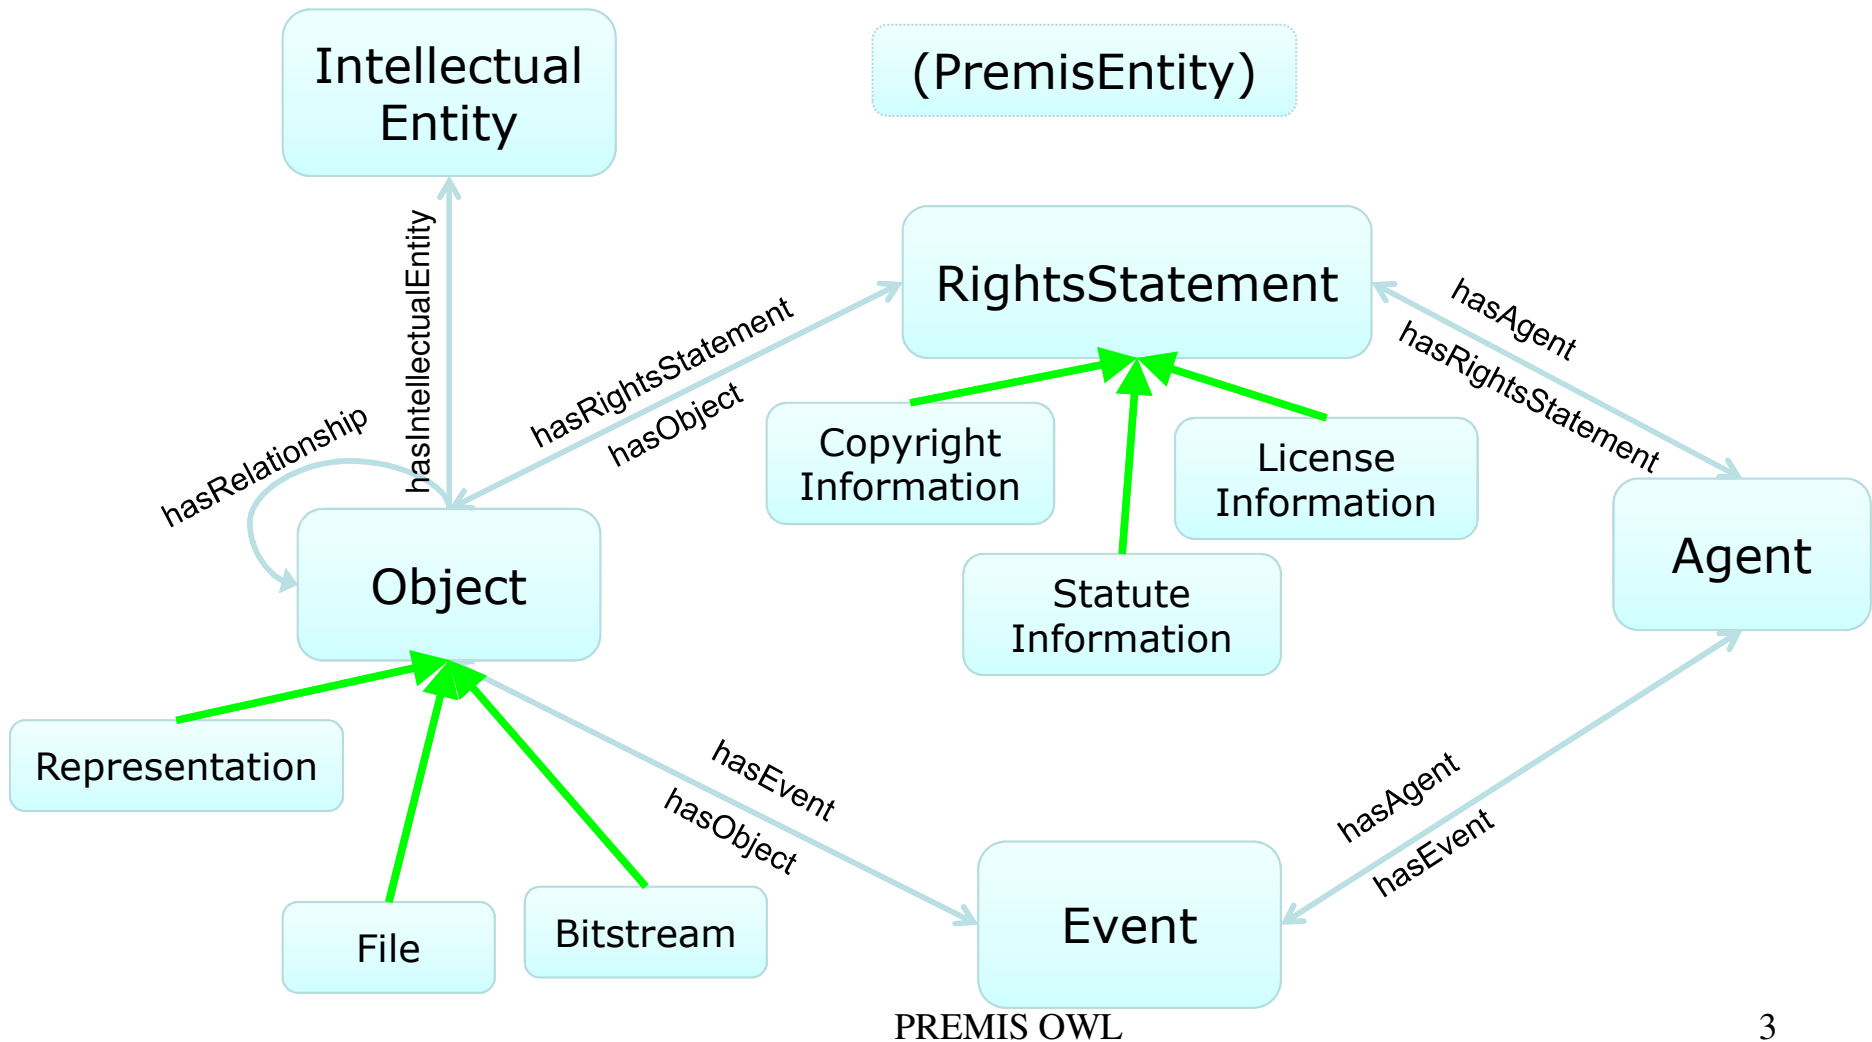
Intellectual Entity

(PremisEntity)

RightsStatement

hasIntellectualEntity

hasRightsStatement

hasObject

hasAgent

hasRightsStatement

hasRelationship

Copyright Information

License Information

Statute Information

Object

Agent

Representation

hasEvent

hasObject

hasAgent

hasEvent

File

Bitstream

Event

PREMIS OWL

3